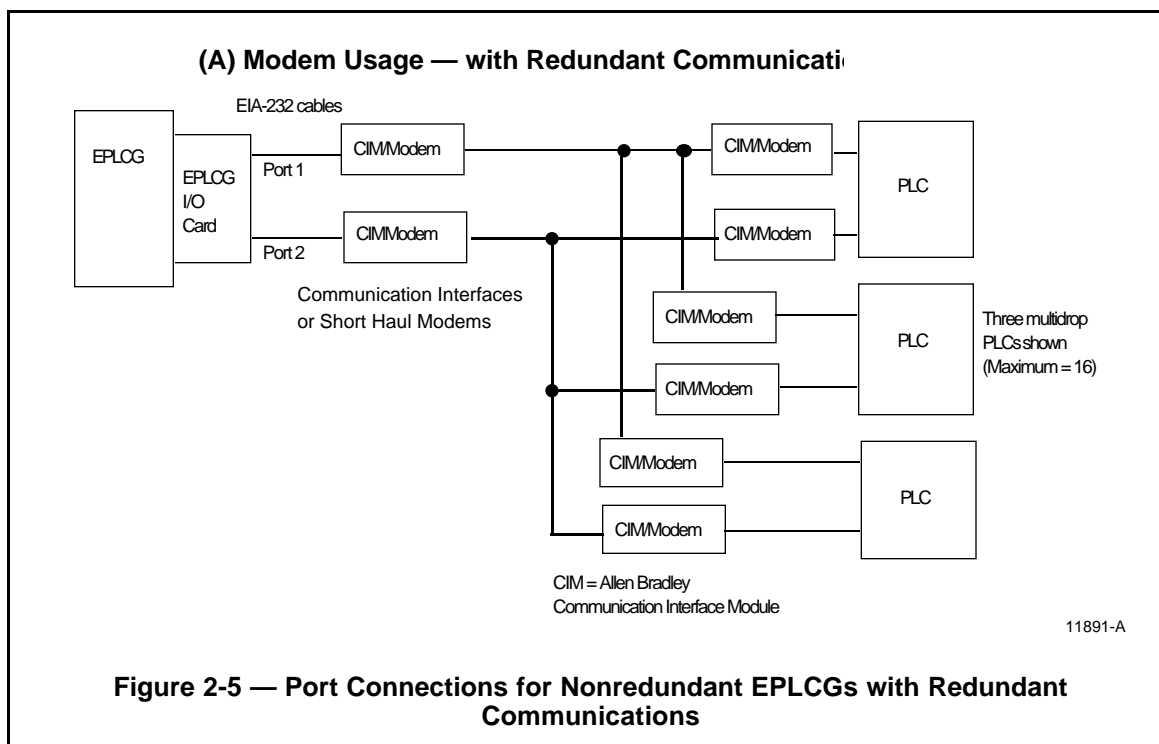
(A) Modem Usage — with Redundant Communicati

EIA-232 cables

EPLCG

EPLCG I/O Card

Port 1

Port 2

CIM/Modem

CIMModem

Communication Interfaces or Short Haul Modems

CIM/Modem

CIM/Modem

PLC

CIM/Modem

CIM/Modem

PLC

Three multidrop PLCs shown (Maximum = 16)

CIM/Modem

CIM/Modem

PLC

CIM = Allen Bradley Communication Interface Module

11891-A

Figure 2-5 — Port Connections for Nonredundant EPLCGs with Redundant Communications